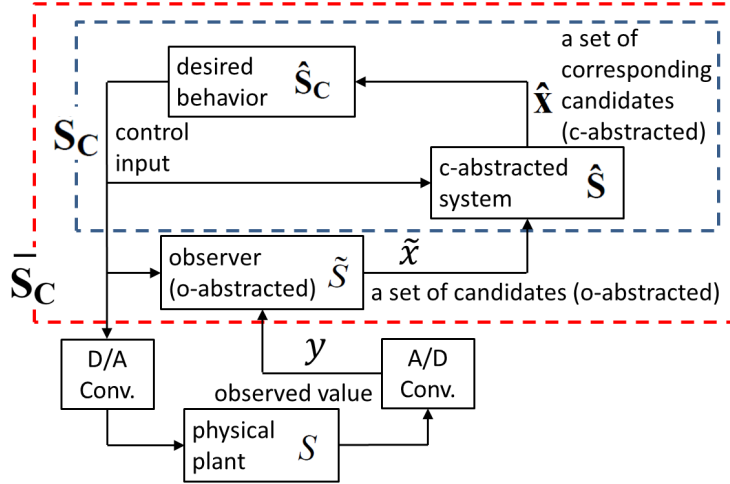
desired behavior $\hat{\mathbf{S}}_{\mathbf{C}}$

a set of corresponding candidates (c-abstracted)

$\hat{\mathbf{x}}$

$\mathbf{S}_{\mathbf{C}}$

control input

c-abstracted system $\hat{\mathbf{S}}$

$\overline{\mathbf{S}}_{\mathbf{C}}$

observer (o-abstracted) $\tilde{S}$

$\tilde{x}$

a set of candidates (o-abstracted)

$y$

D/A Conv.

observed value

A/D Conv.

physical plant $S$